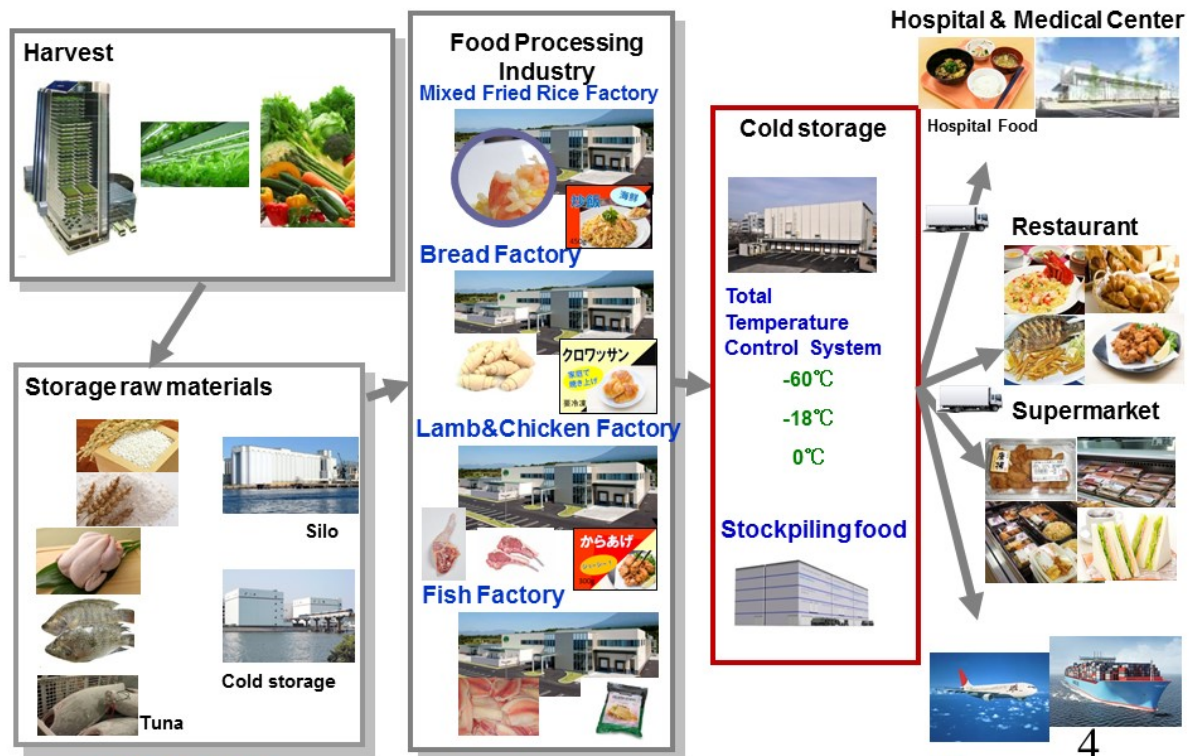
Harvest

Storage raw materials

Silo

Cold storage

Tuna

Food Processing Industry

Mixed Fried Rice Factory

炒飯 海鮮

Bread Factory

クロワッサン

Lamb&Chicken Factory

からあげ

Fish Factory

Cold storage

Total Temperature Control System

-60℃

-18℃

0℃

Stockpiling food

Hospital & Medical Center

Hospital Food

Restaurant

Supermarket

4